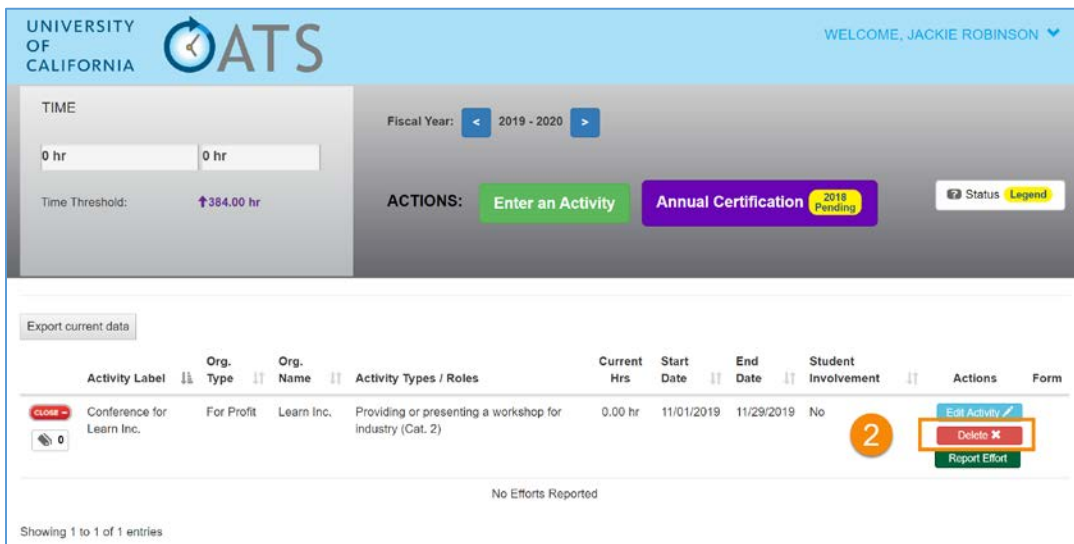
UNIVERSITY OF CALIFORNIA

OATS

WELCOME, JACKIE ROBINSON

TIME

0 hr

0 hr

Time Threshold: 384.00 hr

Fiscal Year: < 2019 - 2020 >

ACTIONS: Enter an Activity

Annual Certification 2018 Pending

Status Legend

Export current data

| | Activity Label | Org. Type | Org. Name | Activity Types / Roles | Current Hrs | Start Date | End Date | Student Involvement | Actions | Form |
|---|---|---|---|---|---|---|---|---|---|---|
| CLOSE − 0 | Conference for Learn Inc. | For Profit | Learn Inc. | Providing or presenting a workshop for industry (Cat. 2) | 0.00 hr | 11/01/2019 | 11/29/2019 | No | Edit Activity Delete Report Effort | |

2

No Efforts Reported

Showing 1 to 1 of 1 entries